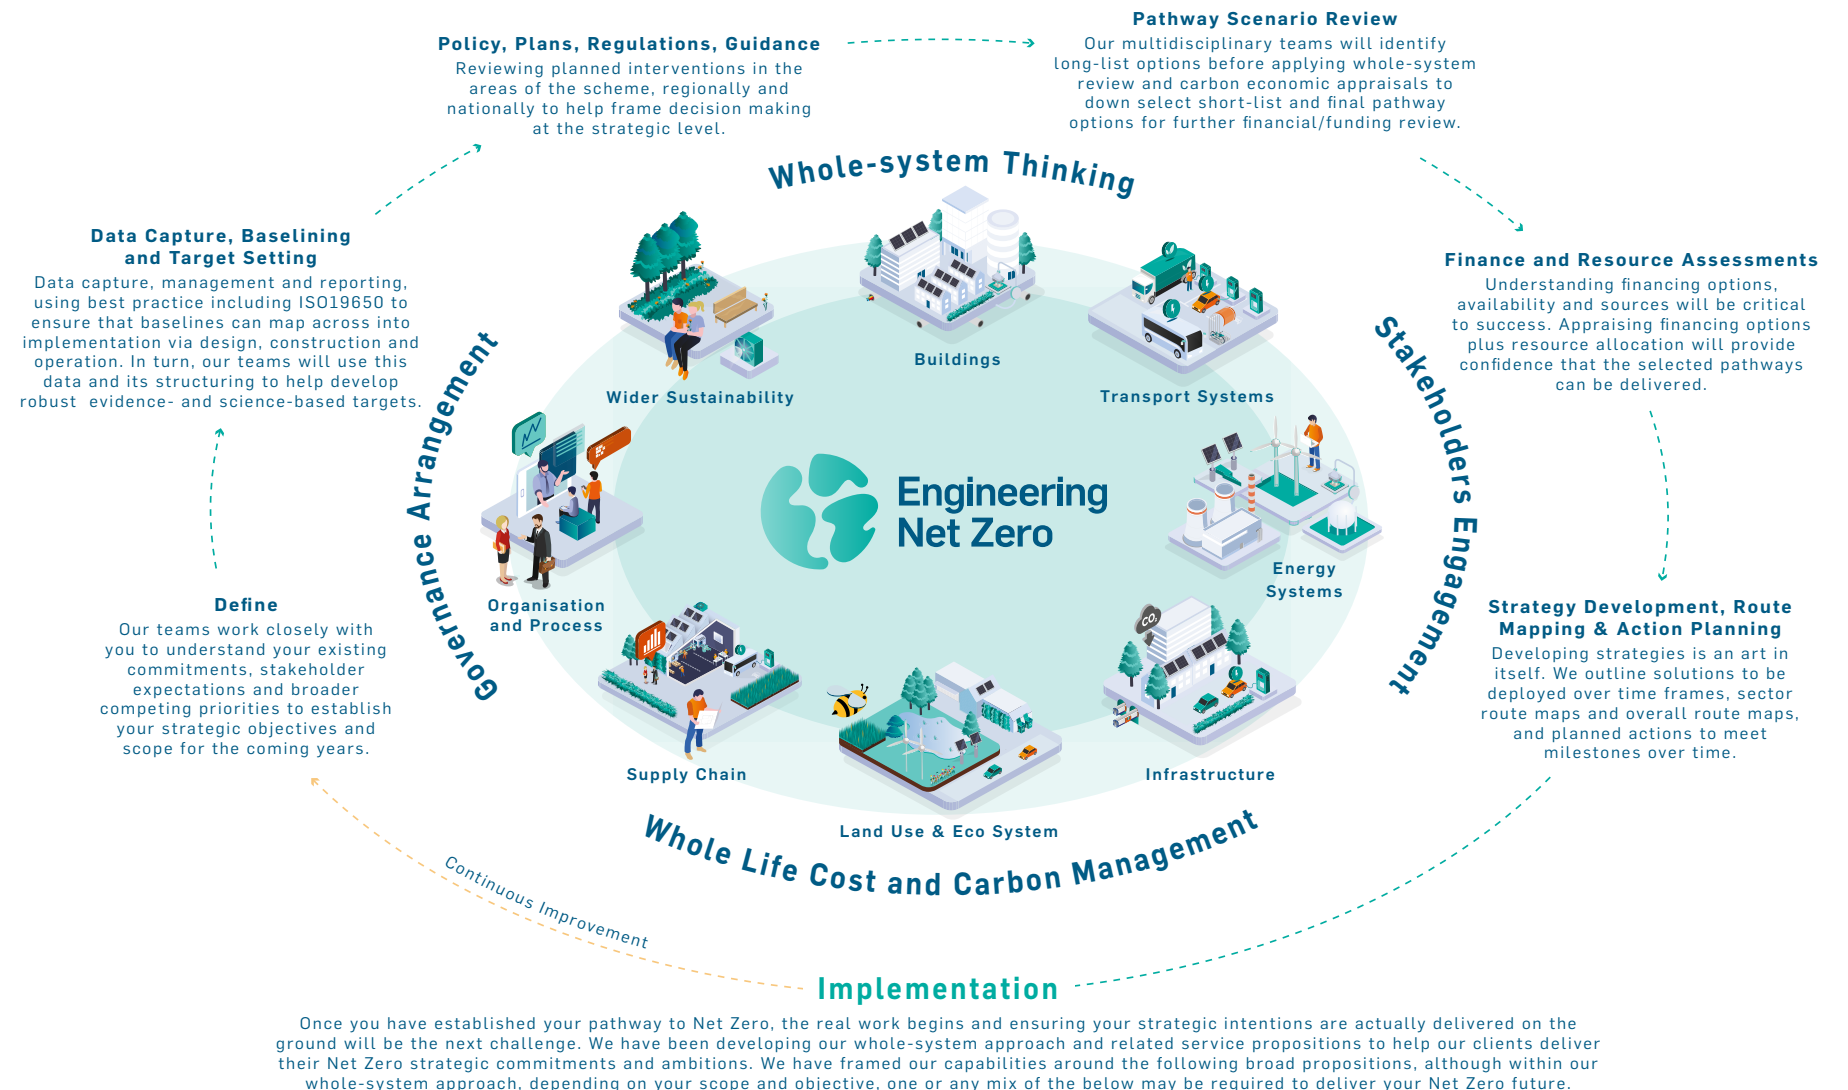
Policy, Plans, Regulations, Guidance
Reviewing planned interventions in the areas of the scheme, regionally and nationally to help frame decision making at the strategic level.

Pathway Scenario Review
Our multidisciplinary teams will identify long-list options before applying whole-system review and carbon economic appraisals to down select short-list and final pathway options for further financial/funding review.

Whole-system Thinking

Data Capture, Baselining and Target Setting
Data capture, management and reporting, using best practice including ISO19650 to ensure that baselines can map across into implementation via design, construction and operation. In turn, our teams will use this data and its structuring to help develop robust evidence- and science-based targets.

Finance and Resource Assessments
Understanding financing options, availability and sources will be critical to success. Appraising financing options plus resource allocation will provide confidence that the selected pathways can be delivered.

Governance Arrangement

Stakeholders Engagement

Wider Sustainability

Buildings

Transport Systems

Engineering Net Zero

Organisation and Process

Energy Systems

Define
Our teams work closely with you to understand your existing commitments, stakeholder expectations and broader competing priorities to establish your strategic objectives and scope for the coming years.

Strategy Development, Route Mapping & Action Planning
Developing strategies is an art in itself. We outline solutions to be deployed over time frames, sector route maps and overall route maps, and planned actions to meet milestones over time.

Supply Chain

Infrastructure

Land Use & Eco System

Whole Life Cost and Carbon Management

Continuous Improvement

Implementation
Once you have established your pathway to Net Zero, the real work begins and ensuring your strategic intentions are actually delivered on the ground will be the next challenge. We have been developing our whole-system approach and related service propositions to help our clients deliver their Net Zero strategic commitments and ambitions. We have framed our capabilities around the following broad propositions, although within our whole-system approach, depending on your scope and objective, one or any mix of the below may be required to deliver your Net Zero future.